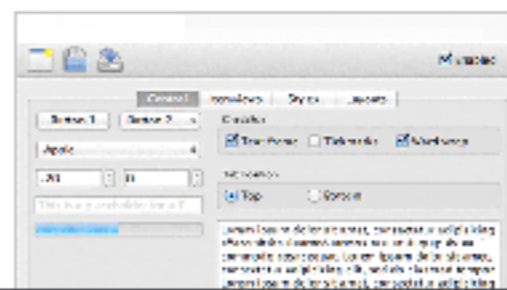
☑ Enabled

Controls | Windows | Styles | Layouts

Button 1 | Button 2

Apple

.20 | 0

This is a placeholder for a TF

Checkbox
☑ Text Field ☐ Tabbed ☑ Windows

Orientation
◉ Top ○ Bottom

Lorem ipsum dolor sit amet, consectetur adipisicing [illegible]
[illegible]
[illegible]
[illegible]
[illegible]